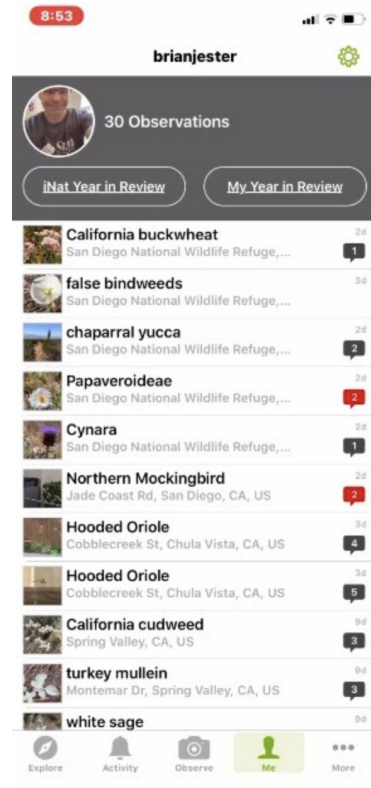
8:53

brianjester

30 Observations

iNat Year in Review

My Year in Review

California buckwheat
San Diego National Wildlife Refuge,...
2d
1

false bindweeds
San Diego National Wildlife Refuge,...
3d

chaparral yucca
San Diego National Wildlife Refuge,...
2d
2

Papaveroideae
San Diego National Wildlife Refuge,...
2d
2

Cynara
San Diego National Wildlife Refuge,...
2d
1

Northern Mockingbird
Jade Coast Rd, San Diego, CA, US
2d
2

Hooded Oriole
Cobblecreek St, Chula Vista, CA, US
3d
4

Hooded Oriole
Cobblecreek St, Chula Vista, CA, US
3d
5

California cudweed
Spring Valley, CA, US
9d
3

turkey mullein
Montemar Dr, Spring Valley, CA, US
9d
3

white sage
9d

Explore
Activity
Observe
Me
More